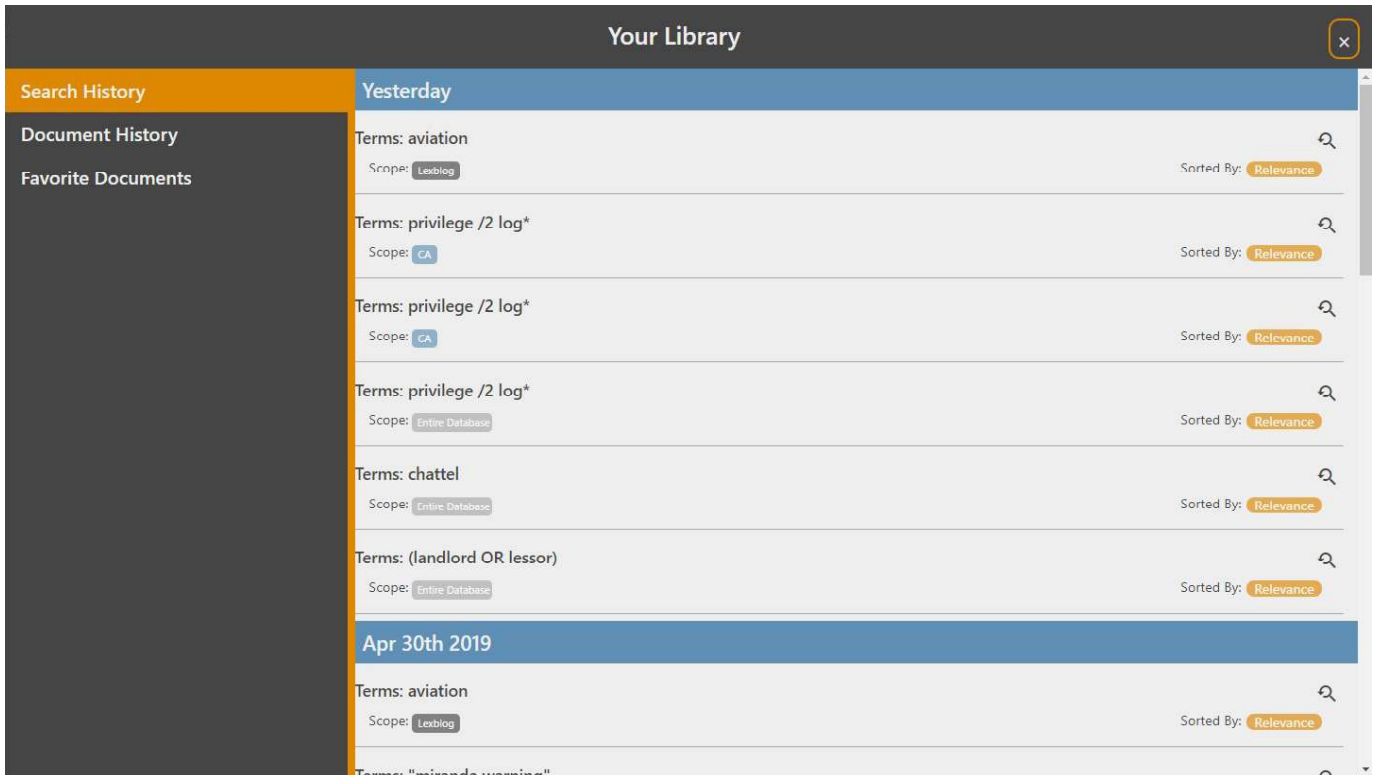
Your Library

×

Search History

Document History

Favorite Documents

Yesterday

Terms: aviation

Scope: Lexblog

Sorted By: Relevance

Terms: privilege /2 log*

Scope: CA

Sorted By: Relevance

Terms: privilege /2 log*

Scope: CA

Sorted By: Relevance

Terms: privilege /2 log*

Scope: Entire Database

Sorted By: Relevance

Terms: chattel

Scope: Entire Database

Sorted By: Relevance

Terms: (landlord OR lessor)

Scope: Entire Database

Sorted By: Relevance

Apr 30th 2019

Terms: aviation

Scope: Lexblog

Sorted By: Relevance

Terms: "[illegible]"